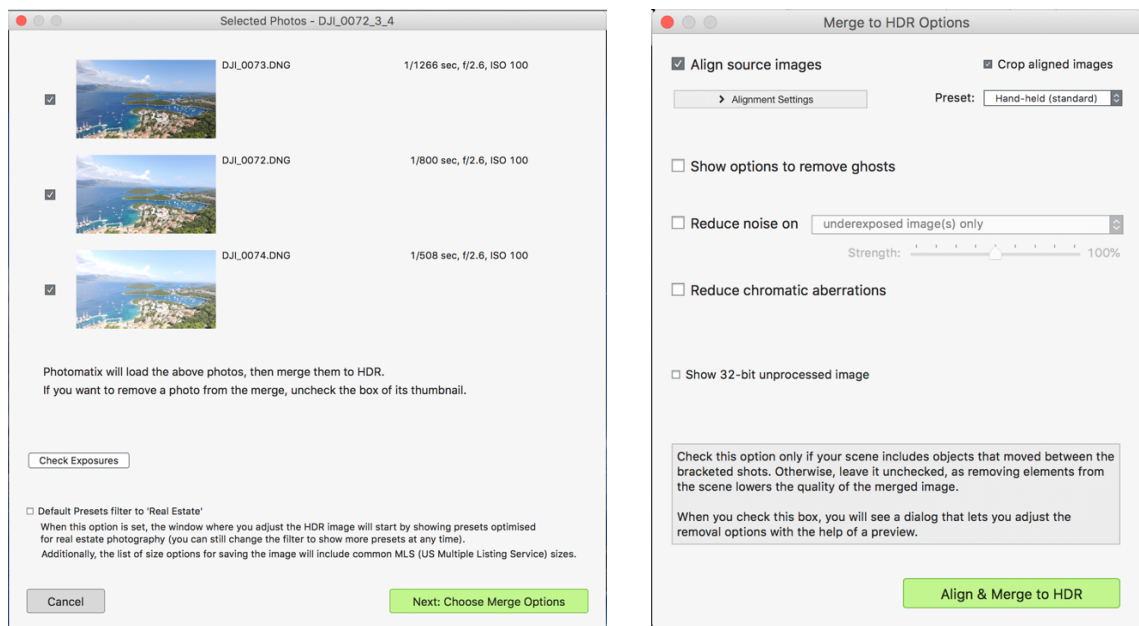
Selected Photos - DJI_0072_3_4

DJI_0073.DNG 1/1266 sec, f/2.6, ISO 100

DJI_0072.DNG 1/800 sec, f/2.6, ISO 100

DJI_0074.DNG 1/508 sec, f/2.6, ISO 100

Photomatix will load the above photos, then merge them to HDR.
If you want to remove a photo from the merge, uncheck the box of its thumbnail.

Check Exposures

Default Presets filter to 'Real Estate'
When this option is set, the window where you adjust the HDR image will start by showing presets optimised for real estate photography (you can still change the filter to show more presets at any time).
Additionally, the list of size options for saving the image will include common MLS (US Multiple Listing Service) sizes.

Cancel

Next: Choose Merge Options

Merge to HDR Options

Align source images

Crop aligned images

Alignment Settings

Preset: Hand-held (standard)

Show options to remove ghosts

Reduce noise on underexposed image(s) only

Strength: 100%

Reduce chromatic aberrations

Show 32-bit unprocessed image

Check this option only if your scene includes objects that moved between the bracketed shots. Otherwise, leave it unchecked, as removing elements from the scene lowers the quality of the merged image.

When you check this box, you will see a dialog that lets you adjust the removal options with the help of a preview.

Align & Merge to HDR